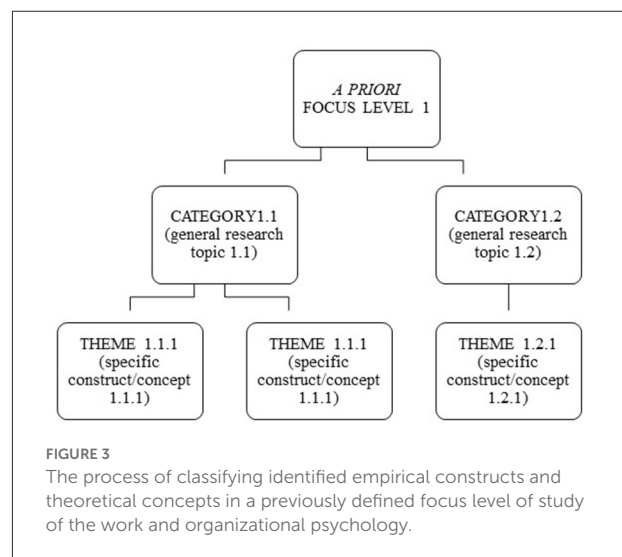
A PRIORI
FOCUS LEVEL 1

CATEGORY1.1
(general research topic 1.1)

CATEGORY1.2
(general research topic 1.2)

THEME 1.1.1
(specific construct/concept 1.1.1)

THEME 1.1.1
(specific construct/concept 1.1.1)

THEME 1.2.1
(specific construct/concept 1.2.1)

FIGURE 3
The process of classifying identified empirical constructs and theoretical concepts in a previously defined focus level of study of the work and organizational psychology.